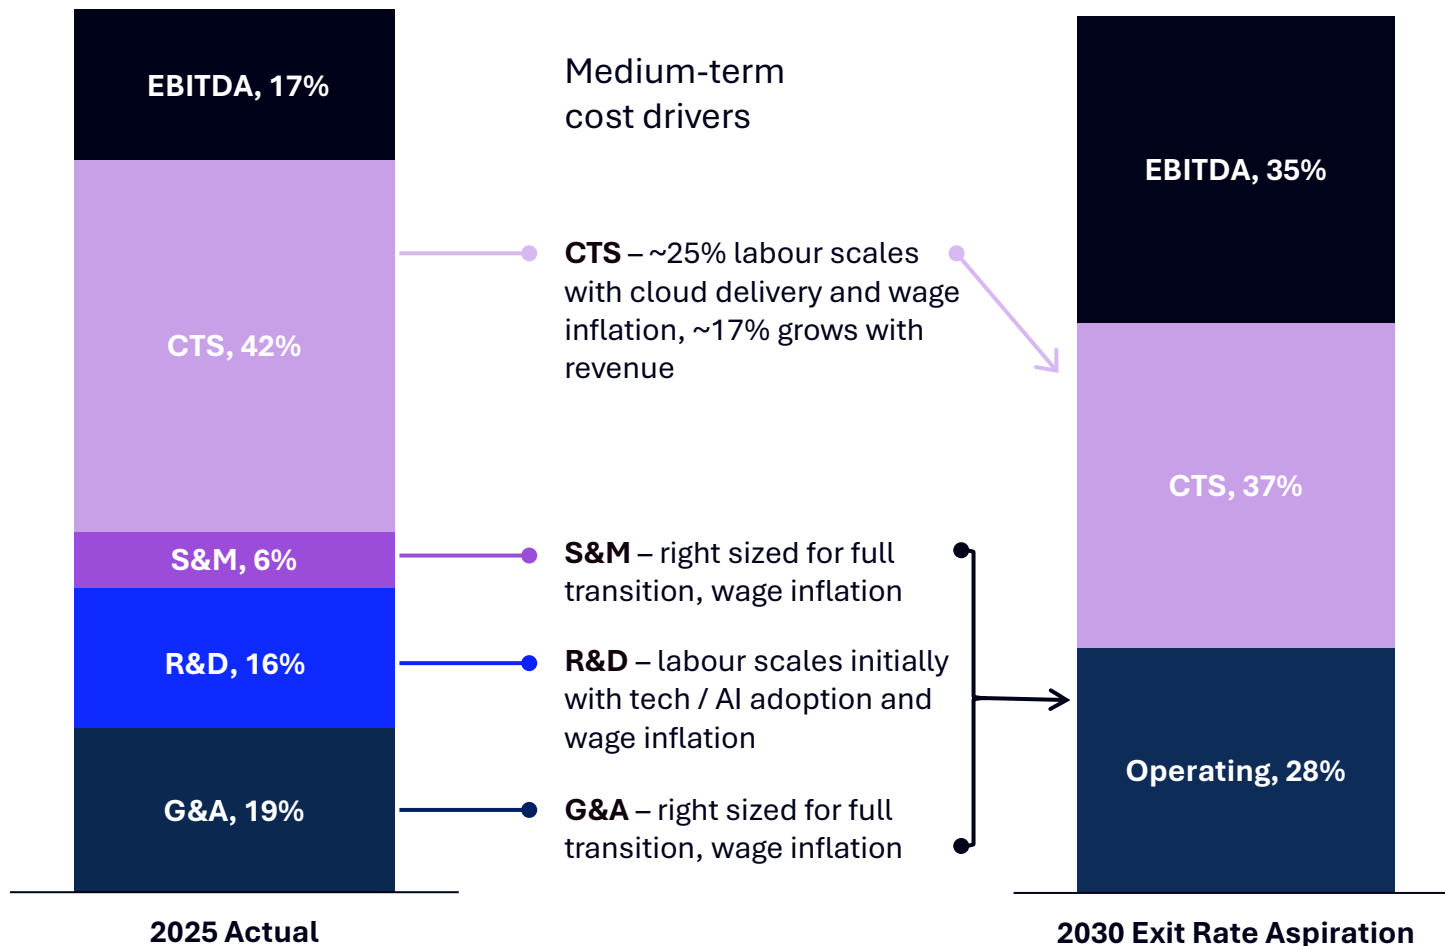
EBITDA, 17%

CTS, 42%

S&M, 6%

R&D, 16%

G&A, 19%

2025 Actual

Medium-term cost drivers

CTS – ~25% labour scales with cloud delivery and wage inflation, ~17% grows with revenue

S&M – right sized for full transition, wage inflation

R&D – labour scales initially with tech / AI adoption and wage inflation

G&A – right sized for full transition, wage inflation

EBITDA, 35%

CTS, 37%

Operating, 28%

2030 Exit Rate Aspiration